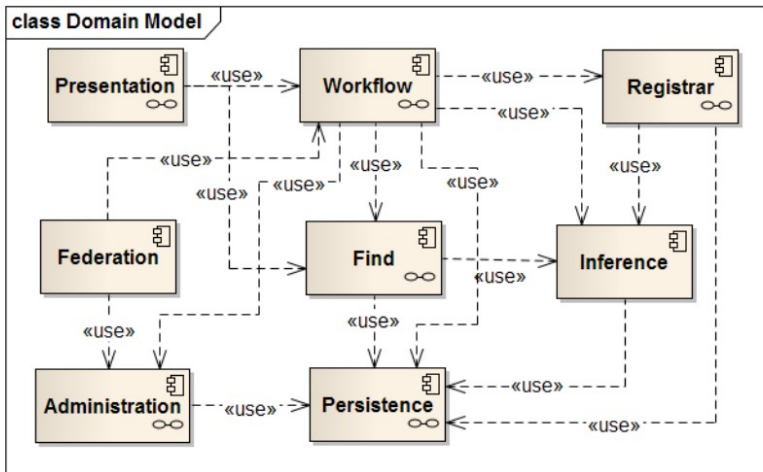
class Domain Model

Presentation

«use»

Workflow

«use»

Registrar

«use»

«use»

«use»

«use»

«use»

«use»

«use»

Federation

Find

Inference

«use»

«use»

«use»

Administration

«use»

Persistence

«use»

«use»